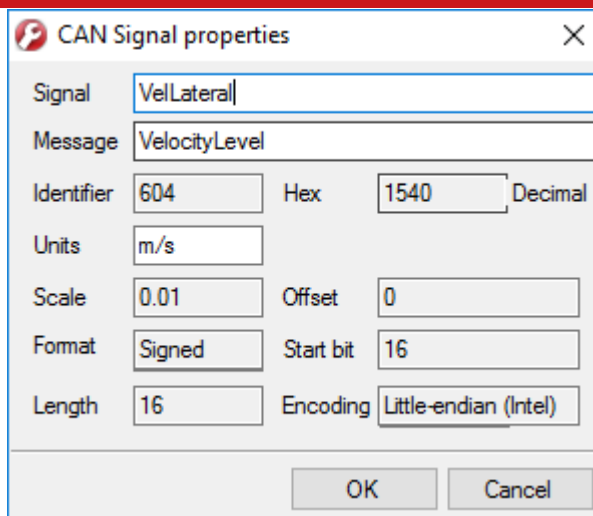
CAN Signal properties

Signal VelLateral

Message VelocityLevel

Identifier 604 Hex 1540 Decimal

Units m/s

Scale 0.01 Offset 0

Format Signed Start bit 16

Length 16 Encoding Little-endian (Intel)

OK Cancel